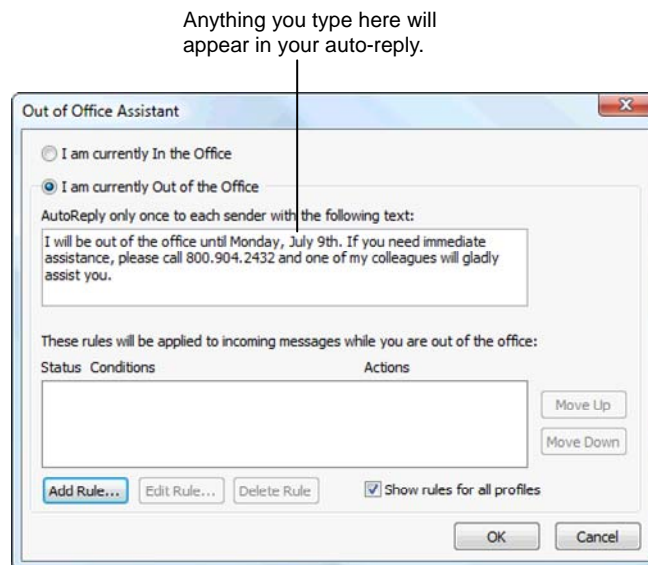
Anything you type here will appear in your auto-reply.

Out of Office Assistant

I am currently In the Office

I am currently Out of the Office

AutoReply only once to each sender with the following text:

I will be out of the office until Monday, July 9th. If you need immediate assistance, please call 800.904.2432 and one of my colleagues will gladly assist you.

These rules will be applied to incoming messages while you are out of the office:

Status Conditions

Actions

Move Up

Move Down

Add Rule...

Edit Rule...

Delete Rule

Show rules for all profiles

OK

Cancel